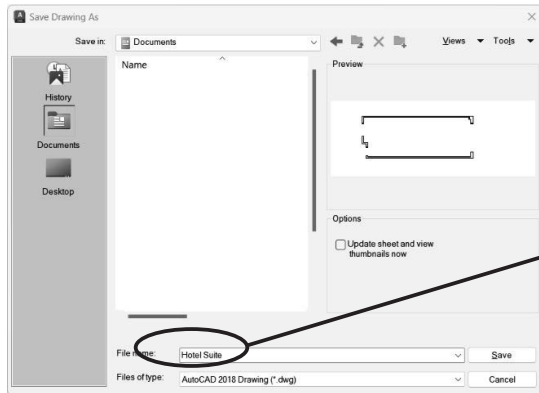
Save Drawing As

Save in: Documents

Views Tools

History

Documents

Desktop

Name

Preview

Options

Update sheet and view thumbnails now

File name: Hotel Suite

Save

Files of type: AutoCAD 2018 Drawing (*.dwg)

Cancel